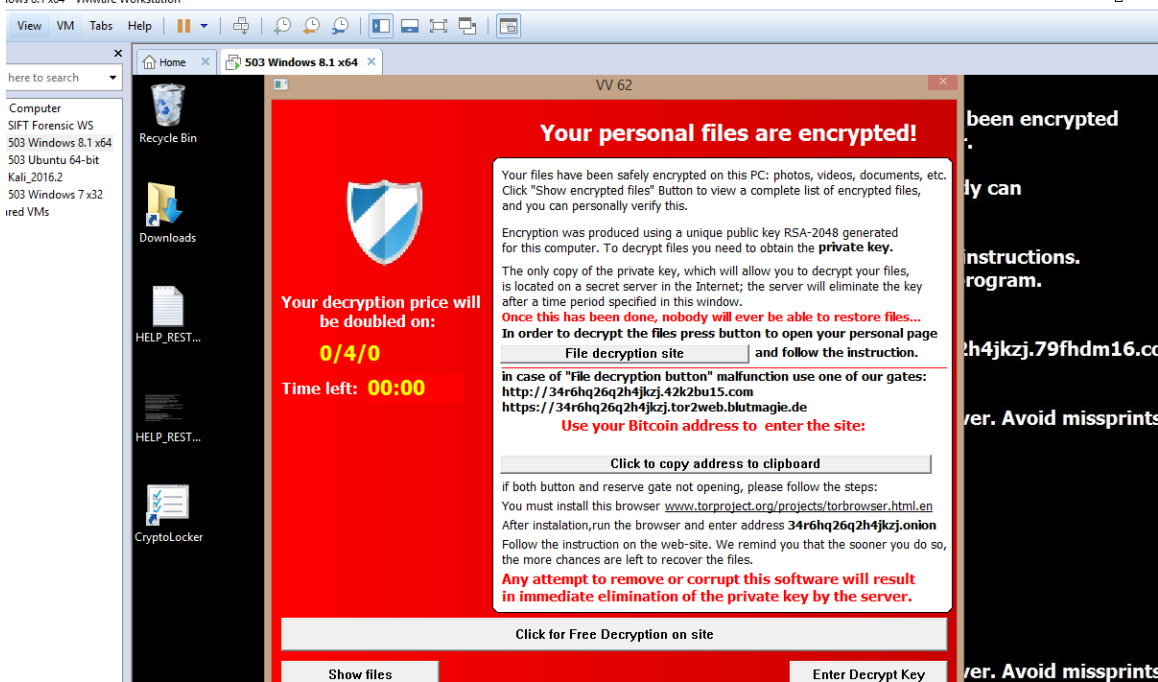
View VM Tabs Help

here to search

Computer
SIFT Forensic WS
503 Windows 8.1 x64
503 Ubuntu 64-bit
Kali_2016.2
503 Windows 7 x32
ared VMs

Home
503 Windows 8.1 x64

Recycle Bin
Downloads
HELP_REST...
HELP_REST...
CryptoLocker

VV 62

Your personal files are encrypted!

Your decryption price will be doubled on:

0/4/0

Time left: 00:00

Your files have been safely encrypted on this PC: photos, videos, documents, etc. Click "Show encrypted files" Button to view a complete list of encrypted files, and you can personally verify this.

Encryption was produced using a unique public key RSA-2048 generated for this computer. To decrypt files you need to obtain the private key.

The only copy of the private key, which will allow you to decrypt your files, is located on a secret server in the Internet; the server will eliminate the key after a time period specified in this window.

Once this has been done, nobody will ever be able to restore files...

In order to decrypt the files press button to open your personal page

File decryption site and follow the instruction.

in case of "File decryption button" malfunction use one of our gates:
http://34r6hq26q2h4jkzj.42k2bu15.com
https://34r6hq26q2h4jkzj.tor2web.blutmagie.de

Use your Bitcoin address to enter the site:

Click to copy address to clipboard

if both button and reserve gate not opening, please follow the steps:

You must install this browser www.torproject.org/projects/torbrowser.html.en

After instalation,run the browser and enter address 34r6hq26q2h4jkzj.onion

Follow the instruction on the web-site. We remind you that the sooner you do so, the more chances are left to recover the files.

Any attempt to remove or corrupt this software will result in immediate elimination of the private key by the server.

Click for Free Decryption on site

Show files

Enter Decrypt Key

been encrypted
r.
dy can
instructions.
rogram.
2h4jkzj.79fhdm16.co
ver. Avoid missprints
ver. Avoid missprints